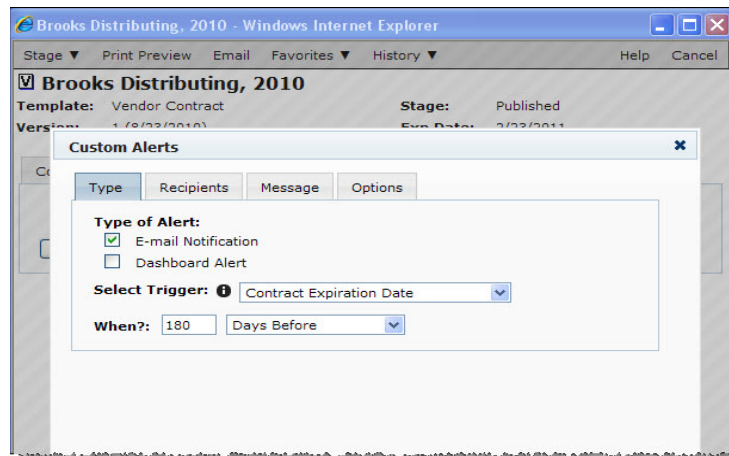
Brooks Distributing, 2010 - Windows Internet Explorer

Stage ▼ Print Preview Email Favorites ▼ History ▼ Help Cancel

Brooks Distributing, 2010

Template: Vendor Contract
Stage: Published
Version: 1 (8/23/2010)
Exp Date: 2/23/2011

Co

Custom Alerts

Type | Recipients | Message | Options

Type of Alert:
E-mail Notification
Dashboard Alert

Select Trigger: Contract Expiration Date

When?: 180 Days Before